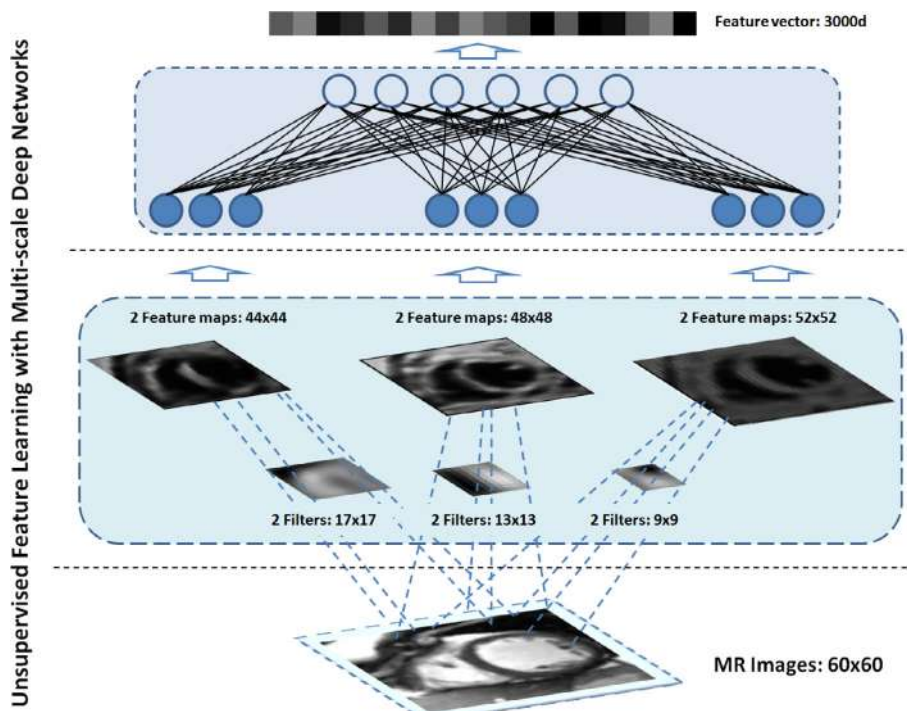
Unsupervised Feature Learning with Multi-scale Deep Networks

Feature vector: 3000d

2 Feature maps: 44x44

2 Feature maps: 48x48

2 Feature maps: 52x52

2 Filters: 17x17

2 Filters: 13x13

2 Filters: 9x9

MR Images: 60x60